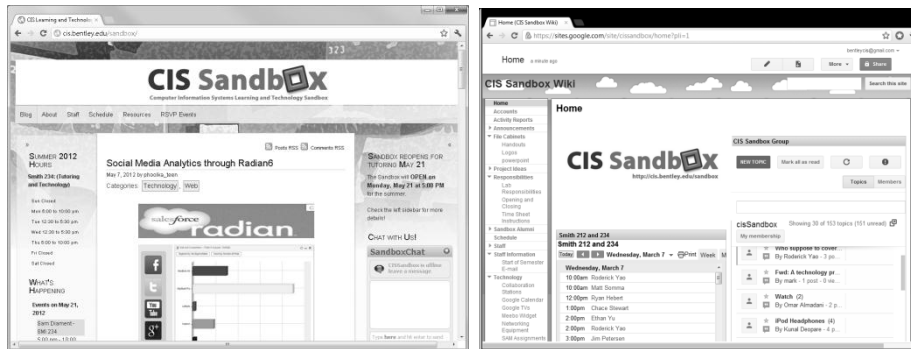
CIS Learning and Technolo...
cis.bentley.edu/sandbox/

CIS Sandbox
Computer Information Systems Learning and Technology Sandbox

Blog About Staff Schedule Resources RSVP Events

Posts RSS Comments RSS

SUMMER 2012 HOURS
Smith 234: (Tutoring and Technology)
Sun Closed
Mon 9:00 to 10:00 pm
Tue 12:00 to 5:00 pm
Wed 12:00 to 5:00 pm
Thu 9:00 to 10:00 pm
Fri Closed
Sat Closed

WHAT'S HAPPENING
Events on May 21, 2012
Sam Diament - SMI 234

Social Media Analytics through Radian6
May 7, 2012 by phooka_lean
Categories: Technology, Web

salesforce radian6

SANDBOX REOPENS FOR TUTORING MAY 21
The Sandbox will OPEN an Monday, May 21 at 5:00 PM for the summer.
Check the left sidebar for more details!

CHAT WITH US!
SandboxChat

Home (CIS Sandbox Wiki)
https://sites.google.com/site/cissandbox/home?pli=1

Home a minute ago
More Share
CIS Sandbox Wiki
Search this site

Home
Accounts
Activity Reports
Announcements
File Cabinets
Handouts
Logos
powerpoint
Project Ideas
Responsibilities
Lab Responsibilities
Opening and Closing
Time Sheet Instructions
Sandbox Alumni
Schedule
Staff
Staff Information
Start of Semester E-mail
Technology
Collaboration Stations
Google Calendar
Google Trix
Meebo Widget
Networking Equipment
SAM Assignments

Home

CIS Sandbox
http://cis.bentley.edu/sandbox

CIS Sandbox Group
NEW TOPIC Mark all as read
Topics Members
cisSandbox Showing 30 of 153 topics (151 unread)
My membership
Who suppose to cover...
By Roderick Yao - 3 po...
Fwd: A technology pr...
By mark - 1 post - 0 vi...
Watch (2)
By Omar Almadani - 2 p...
iPod Headphones (4)
By Kunal Despare - 4 p...

Smith 212 and 234
Smith 212 and 234
Today Wednesday, March 7 Print Week
Wednesday, March 7
10:00am Roderick Yao
10:00am Matt Somma
12:00pm Ryan Hebert
1:00pm Chace Stewart
1:00pm Ethan Yu
2:00pm Roderick Yao
3:00pm Jim Petersen